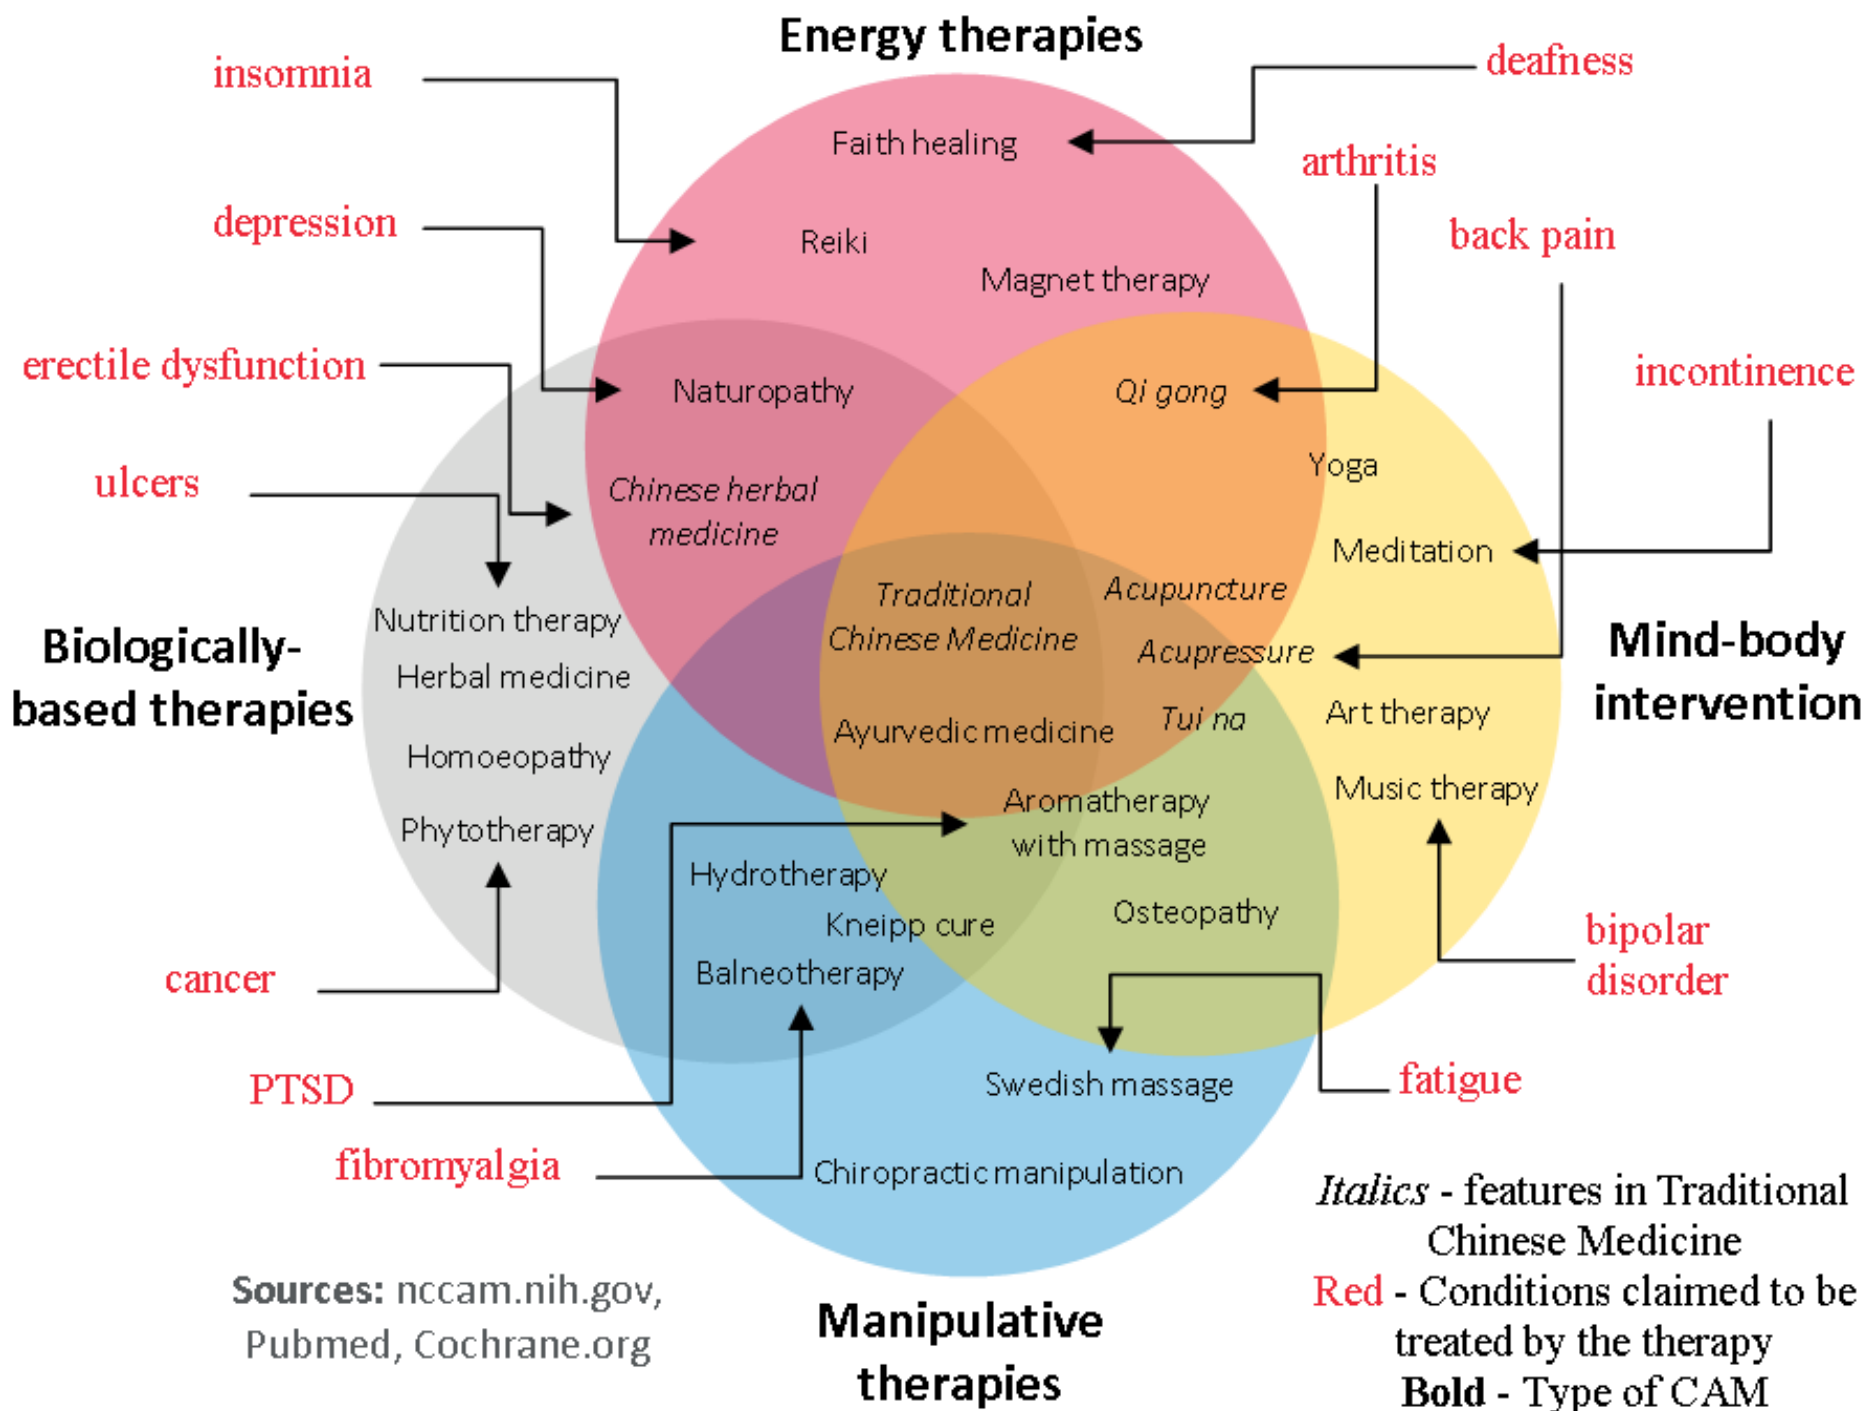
Energy therapies

insomnia

deafness

Faith healing

arthritis

depression

Reiki

back pain

Magnet therapy

erectile dysfunction

Naturopathy

Qi gong

incontinence

Yoga

ulcers

Chinese herbal medicine

Meditation

Traditional Chinese Medicine

Acupuncture

Nutrition therapy

Acupressure

Biologically-based therapies

Herbal medicine

Mind-body intervention

Ayurvedic medicine

Tui na

Art therapy

Homoeopathy

Music therapy

Aromatherapy with massage

Phytotherapy

Hydrotherapy

Kneipp cure

Osteopathy

bipolar disorder

cancer

Balneotherapy

PTSD

Swedish massage

fatigue

fibromyalgia

Chiropractic manipulation

*Italics* - features in Traditional Chinese Medicine

Red - Conditions claimed to be treated by the therapy

**Bold** - Type of CAM

**Sources:** nccam.nih.gov, Pubmed, Cochrane.org

Manipulative therapies